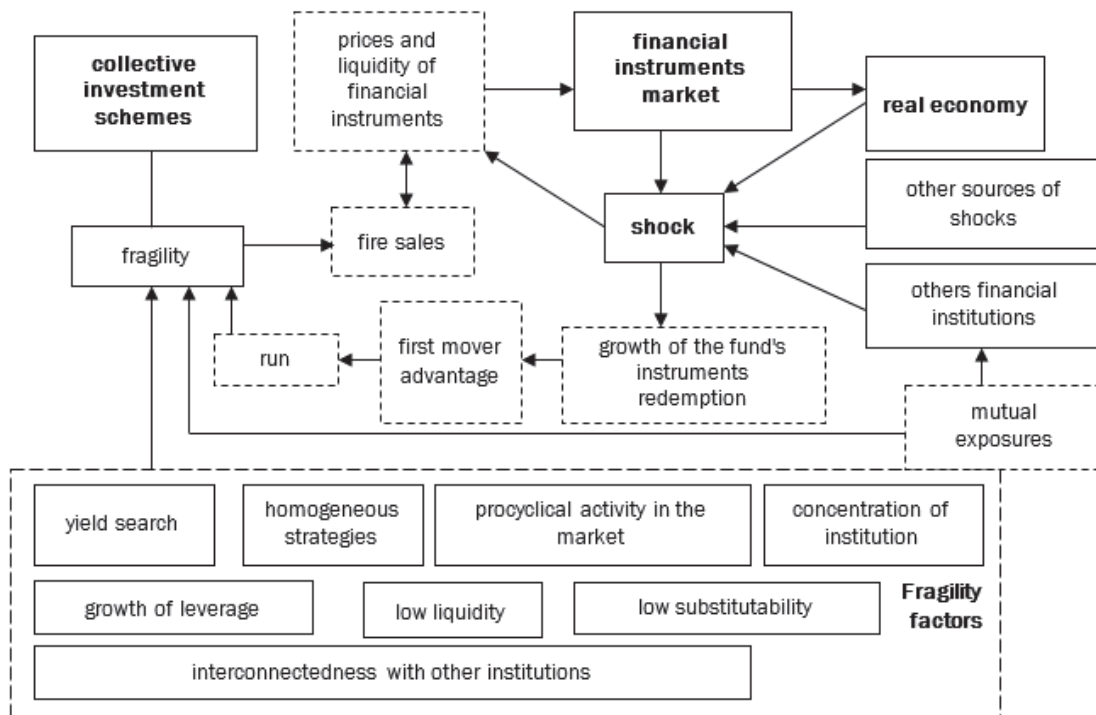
collective investment schemes

prices and liquidity of financial instruments

financial instruments market

real economy

fragility

fire sales

shock

other sources of shocks

others financial institutions

run

first mover advantage

growth of the fund's instruments redemption

mutual exposures

yield search

homogeneous strategies

procyclical activity in the market

concentration of institution

growth of leverage

low liquidity

low substitutability

Fragility factors

interconnectedness with other institutions